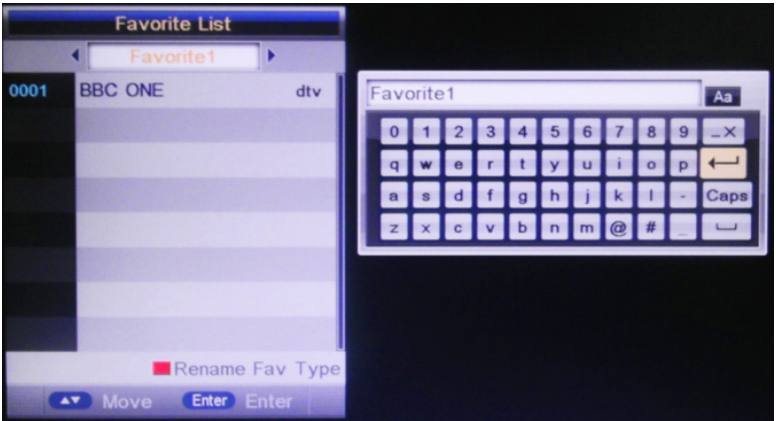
Favorite List

Favorite1

| 0001 | BBC ONE | dtv |
|---|---|---|

Rename Fav Type

Move Enter Enter

Favorite1 Aa

0 1 2 3 4 5 6 7 8 9 _X
q w e r t y u i o p
a s d f g h j k l - Caps
z x c v b n m @ # _